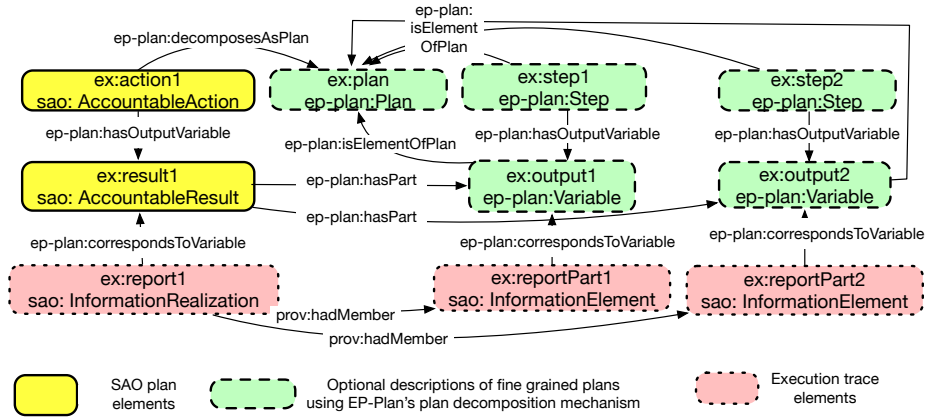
ep-plan: isElement OfPlan

ep-plan:decomposesAsPlan

ex:action1
sao: AccountableAction

ex:plan
ep-plan:Plan

ex:step1
ep-plan:Step

ex:step2
ep-plan:Step

ep-plan:hasOutputVariable

ep-plan:isElementOfPlan

ep-plan:hasOutputVariable

ep-plan:hasOutputVariable

ex:result1
sao: AccountableResult

ep-plan:hasPart

ex:output1
ep-plan:Variable

ex:output2
ep-plan:Variable

ep-plan:hasPart

ep-plan:correspondsToVariable

ep-plan:correspondsToVariable

ep-plan:correspondsToVariable

ex:report1
sao: InformationRealization

ex:reportPart1
sao: InformationElement

ex:reportPart2
sao: InformationElement

prov:hadMember

prov:hadMember

SAO plan elements

Optional descriptions of fine grained plans using EP-Plan's plan decomposition mechanism

Execution trace elements